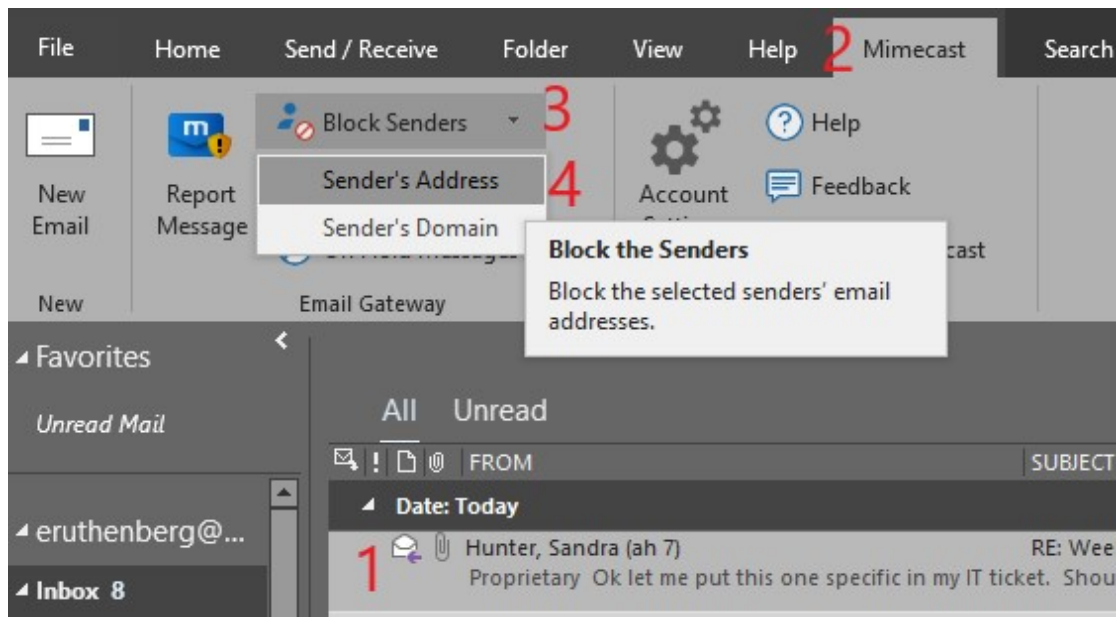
File Home Send / Receive Folder View Help 2 Mimecast Search

New Email

New

Report Message

Block Senders 3

Sender's Address 4

Sender's Domain

Email Gateway

Account

? Help

Feedback

cast

Block the Senders

Block the selected senders' email addresses.

◢ Favorites

Unread Mail

◢ eruthenberg@...

◢ Inbox 8

All Unread

! FROM SUBJECT

◢ Date: Today

1 Hunter, Sandra (ah 7) RE: Wee

Proprietary Ok let me put this one specific in my IT ticket. Shou